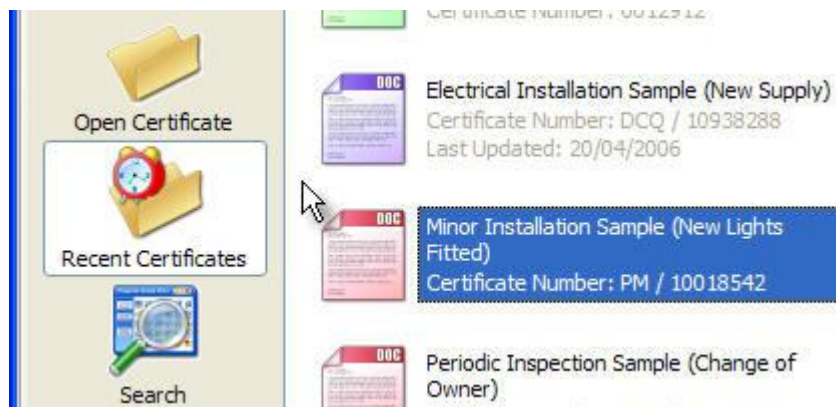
Open Certificate

Recent Certificates

Search

Certificate Number: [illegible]

DOC

Electrical Installation Sample (New Supply)
Certificate Number: DCQ / 10938288
Last Updated: 20/04/2006

DOC

Minor Installation Sample (New Lights Fitted)
Certificate Number: PM / 10018542

DOC

Periodic Inspection Sample (Change of Owner)